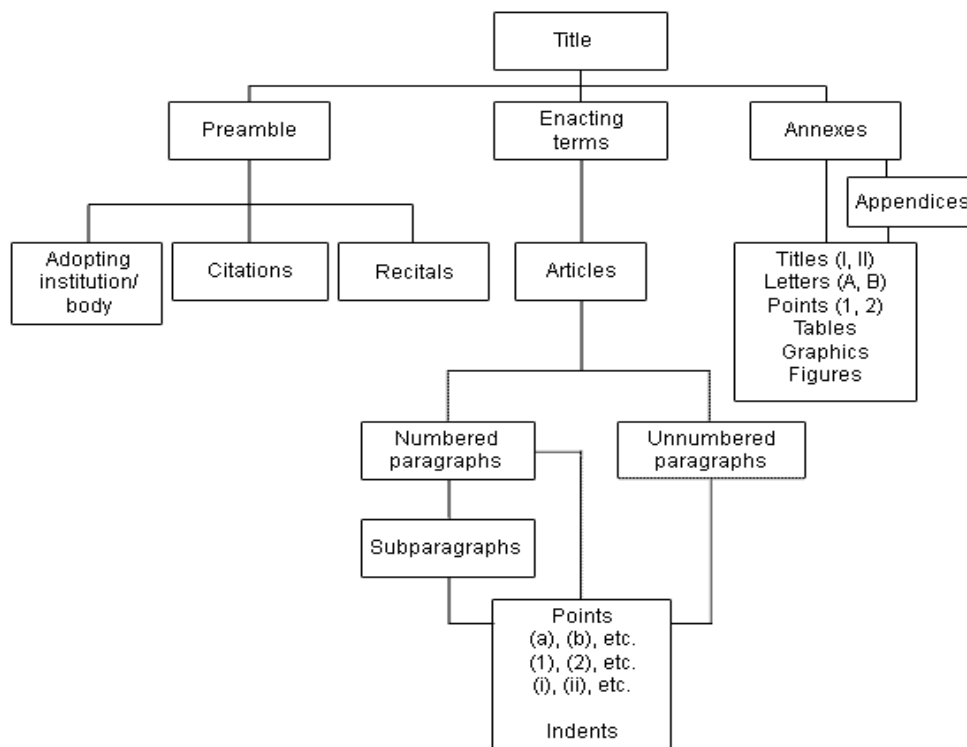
Title

Preamble

Enacting terms

Annexes

Appendices

Adopting institution/ body

Citations

Recitals

Articles

Titles (I, II)
Letters (A, B)
Points (1, 2)
Tables
Graphics
Figures

Numbered paragraphs

Unnumbered paragraphs

Subparagraphs

Points
(a), (b), etc.
(1), (2), etc.
(i), (ii), etc.

Indents